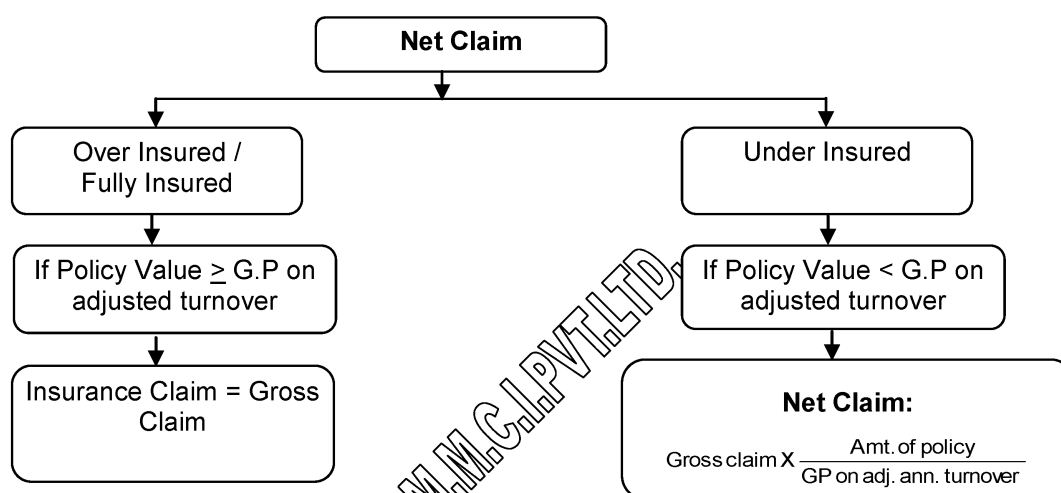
Net Claim

Over Insured / Fully Insured

If Policy Value $\geq$ G.P on adjusted turnover

Insurance Claim = Gross Claim

Under Insured

If Policy Value < G.P on adjusted turnover

Net Claim:

Gross claim X $\frac{\text{Amt. of policy}}{\text{GP on adj. ann. turnover}}$

M.M.C.I.PVT.LTD.